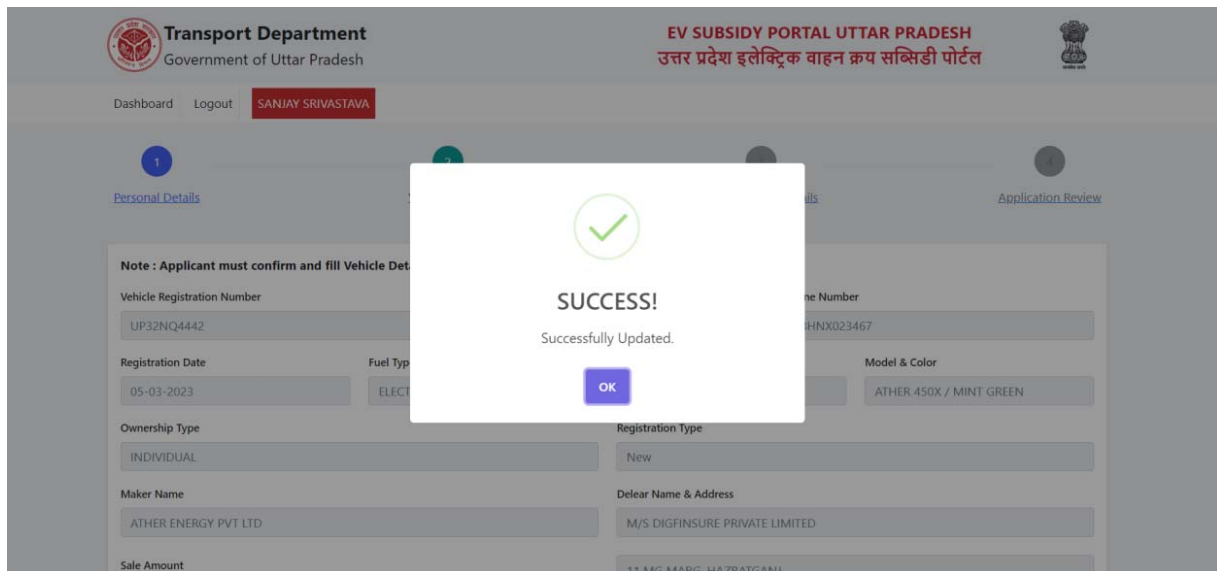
Transport Department
Government of Uttar Pradesh

EV SUBSIDY PORTAL UTTAR PRADESH
उत्तर प्रदेश इलेक्ट्रिक वाहन क्रय सब्सिडी पोर्टल

Dashboard Logout SANJAY SRIVASTAVA

1
Personal Details

2

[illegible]
ils

4
Application Review

Note : Applicant must confirm and fill Vehicle Det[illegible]

Vehicle Registration Number
UP32NQ4442

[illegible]ne Number
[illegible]HNX023467

Registration Date
05-03-2023

Fuel Typ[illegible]
ELECT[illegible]

Model & Color
ATHER 450X / MINT GREEN

Ownership Type
INDIVIDUAL

Registration Type
New

Maker Name
ATHER ENERGY PVT LTD

Delear Name & Address
M/S DIGFINSURE PRIVATE LIMITED

Sale Amount

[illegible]

SUCCESS!
Successfully Updated.
OK